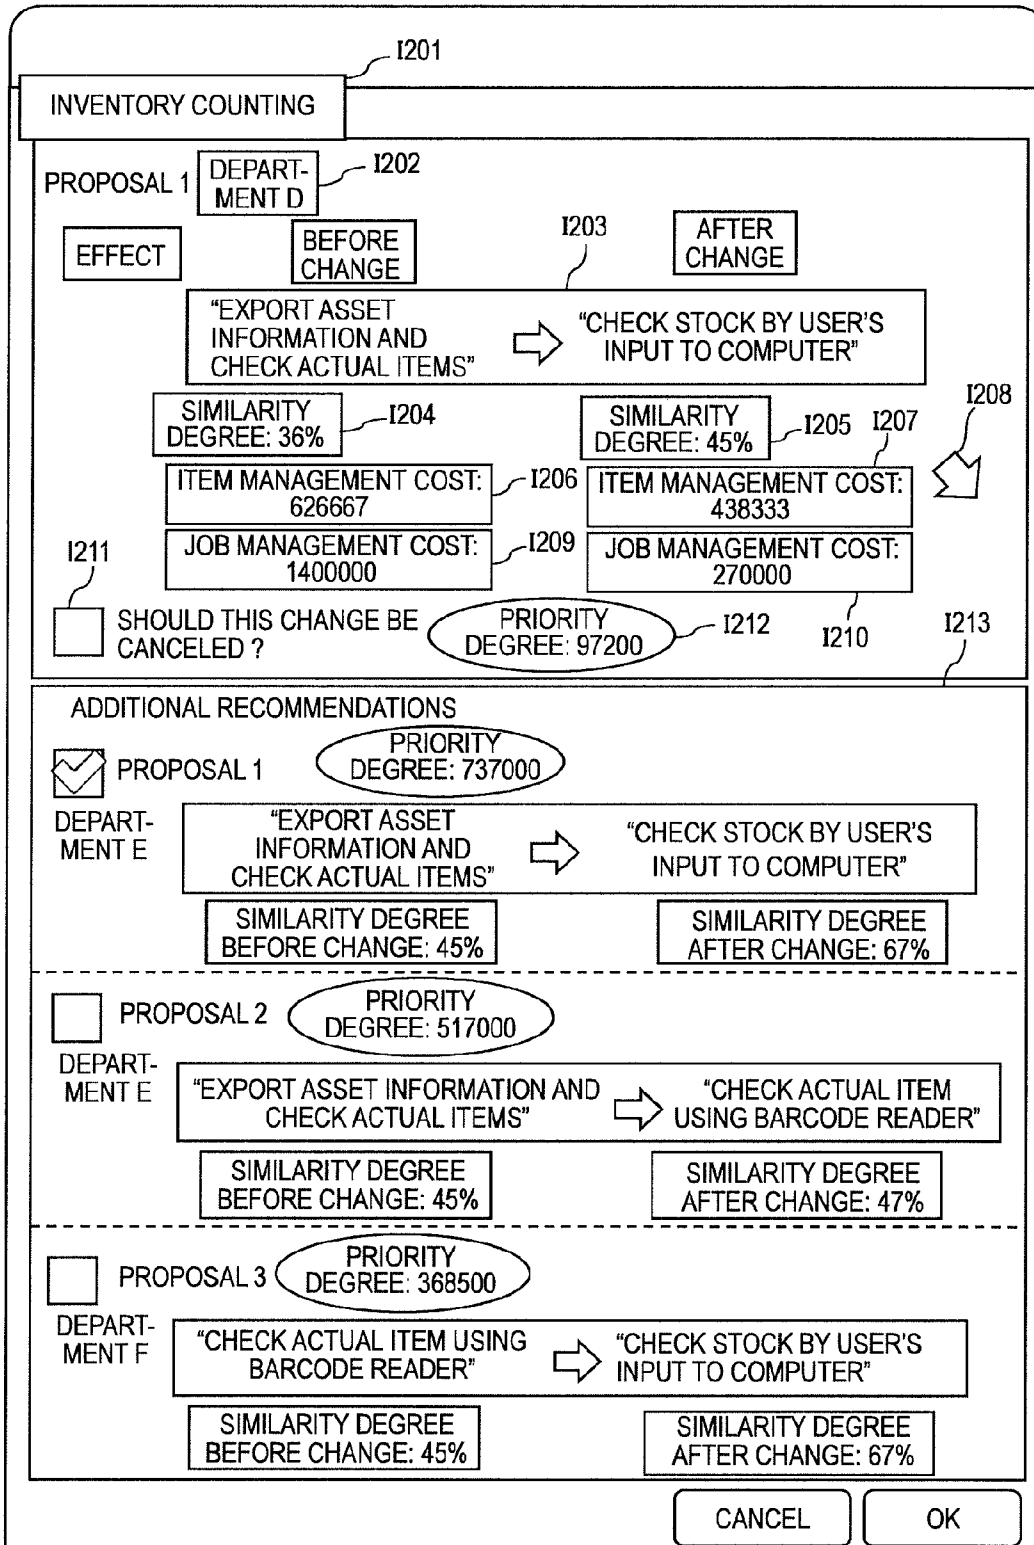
I201

INVENTORY COUNTING

PROPOSAL 1 DEPARTMENT D I202

EFFECT BEFORE CHANGE I203 AFTER CHANGE

"EXPORT ASSET INFORMATION AND CHECK ACTUAL ITEMS" "CHECK STOCK BY USER'S INPUT TO COMPUTER"

SIMILARITY DEGREE: 36% I204 SIMILARITY DEGREE: 45% I205 I207 I208

ITEM MANAGEMENT COST: 626667 I206 ITEM MANAGEMENT COST: 438333

I211 JOB MANAGEMENT COST: 1400000 I209 JOB MANAGEMENT COST: 270000

SHOULD THIS CHANGE BE CANCELED ? PRIORITY DEGREE: 97200 I212 I210 I213

ADDITIONAL RECOMMENDATIONS

PROPOSAL 1 PRIORITY DEGREE: 737000

DEPARTMENT E "EXPORT ASSET INFORMATION AND CHECK ACTUAL ITEMS" "CHECK STOCK BY USER'S INPUT TO COMPUTER"

SIMILARITY DEGREE BEFORE CHANGE: 45% SIMILARITY DEGREE AFTER CHANGE: 67%

PROPOSAL 2 PRIORITY DEGREE: 517000

DEPARTMENT E "EXPORT ASSET INFORMATION AND CHECK ACTUAL ITEMS" "CHECK ACTUAL ITEM USING BARCODE READER"

SIMILARITY DEGREE BEFORE CHANGE: 45% SIMILARITY DEGREE AFTER CHANGE: 47%

PROPOSAL 3 PRIORITY DEGREE: 368500

DEPARTMENT F "CHECK ACTUAL ITEM USING BARCODE READER" "CHECK STOCK BY USER'S INPUT TO COMPUTER"

SIMILARITY DEGREE BEFORE CHANGE: 45% SIMILARITY DEGREE AFTER CHANGE: 67%

CANCEL OK